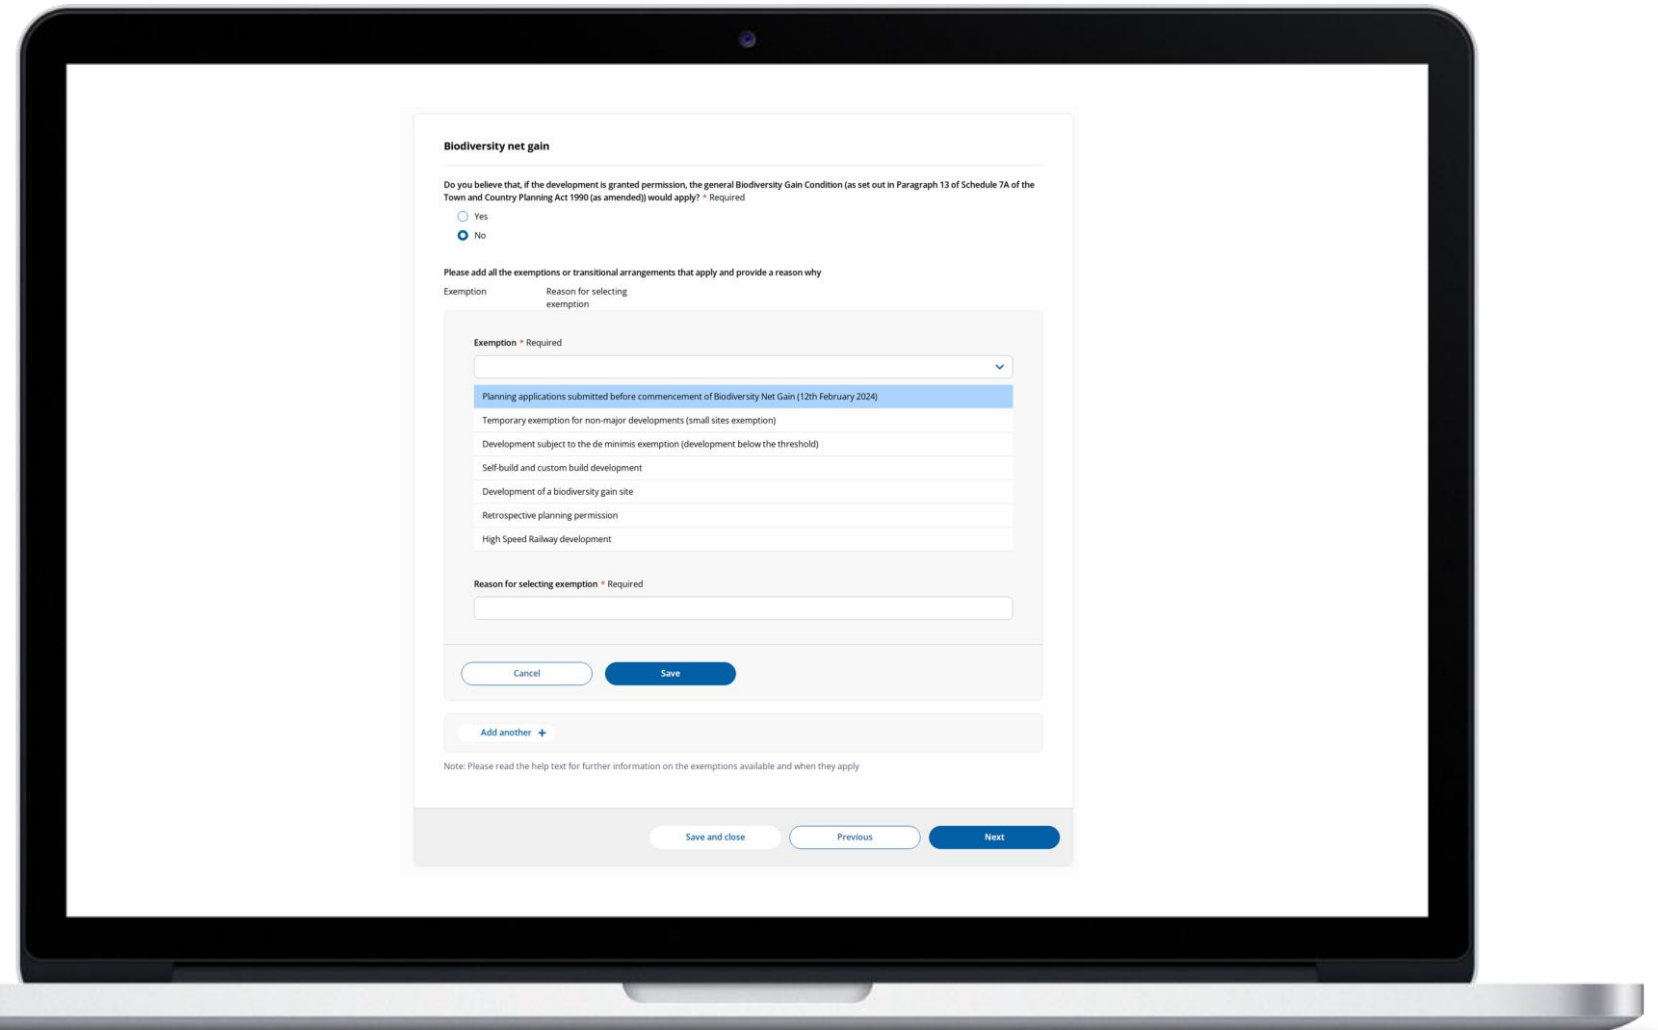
Biodiversity net gain

Do you believe that, if the development is granted permission, the general Biodiversity Gain Condition (as set out in Paragraph 13 of Schedule 7A of the Town and Country Planning Act 1990 (as amended)) would apply? * Required

Yes

No

Please add all the exemptions or transitional arrangements that apply and provide a reason why

Exemption

Reason for selecting exemption

Exemption * Required

Planning applications submitted before commencement of Biodiversity Net Gain (12th February 2024)

Temporary exemption for non-major developments (small sites exemption)

Development subject to the de minimis exemption (development below the threshold)

Self-build and custom build development

Development of a biodiversity gain site

Retrospective planning permission

High Speed Railway development

Reason for selecting exemption * Required

Cancel

Save

Add another +

Note: Please read the help text for further information on the exemptions available and when they apply

Save and close

Previous

Next